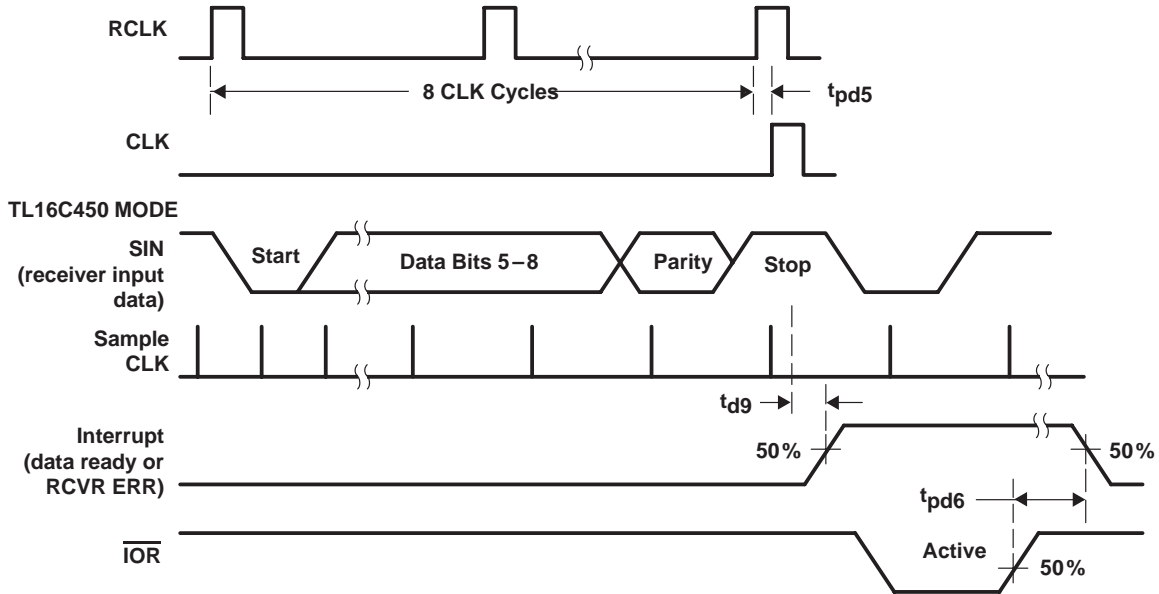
RCLK

8 CLK Cycles

$t_{pd5}$

CLK

TL16C450 MODE

SIN (receiver input data)

Start

Data Bits 5 − 8

Parity

Stop

Sample CLK

$t_{d9}$

Interrupt (data ready or RCVR ERR)

50%

50%

$t_{pd6}$

$\overline{IOR}$

Active

50%